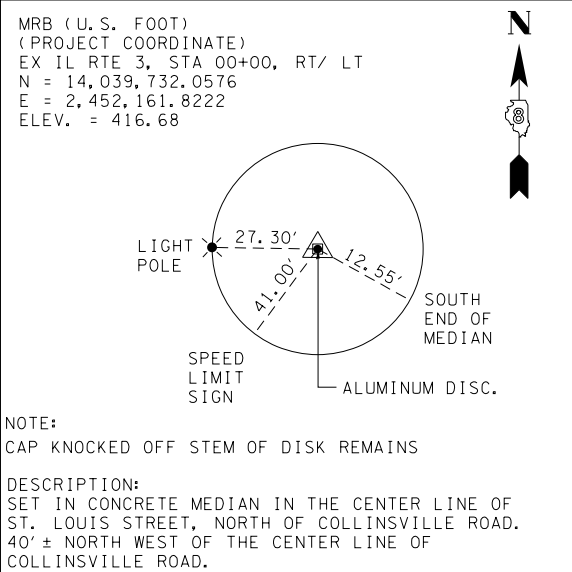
MRB (U.S. FOOT)
(PROJECT COORDINATE)
EX IL RTE 3, STA 00+00, RT/ LT
N = 14,039,732.0576
E = 2,452,161.8222
ELEV. = 416.68

N

8

LIGHT POLE

27.30'

41.00'

12.55'

SOUTH END OF MEDIAN

SPEED LIMIT SIGN

ALUMINUM DISC.

NOTE:
CAP KNOCKED OFF STEM OF DISK REMAINS

DESCRIPTION:
SET IN CONCRETE MEDIAN IN THE CENTER LINE OF ST. LOUIS STREET, NORTH OF COLLINSVILLE ROAD. 40' ± NORTH WEST OF THE CENTER LINE OF COLLINSVILLE ROAD.